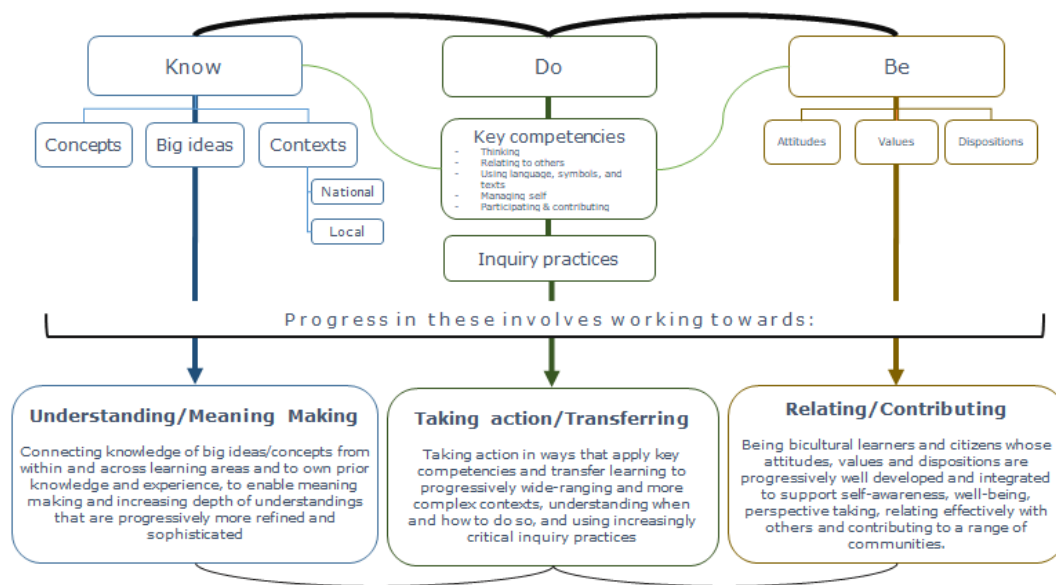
Know

Do

Be

Concepts

Big ideas

Contexts

National

Local

Key competencies
- Thinking
- Relating to others
- Using language, symbols, and texts
- Managing self
- Participating & contributing

Inquiry practices

Attitudes

Values

Dispositions

Progress in these involves working towards:

Understanding/Meaning Making

Connecting knowledge of big ideas/concepts from within and across learning areas and to own prior knowledge and experience, to enable meaning making and increasing depth of understandings that are progressively more refined and sophisticated

Taking action/Transferring

Taking action in ways that apply key competencies and transfer learning to progressively wide-ranging and more complex contexts, understanding when and how to do so, and using increasingly critical inquiry practices

Relating/Contributing

Being bicultural learners and citizens whose attitudes, values and dispositions are progressively well developed and integrated to support self-awareness, well-being, perspective taking, relating effectively with others and contributing to a range of communities.